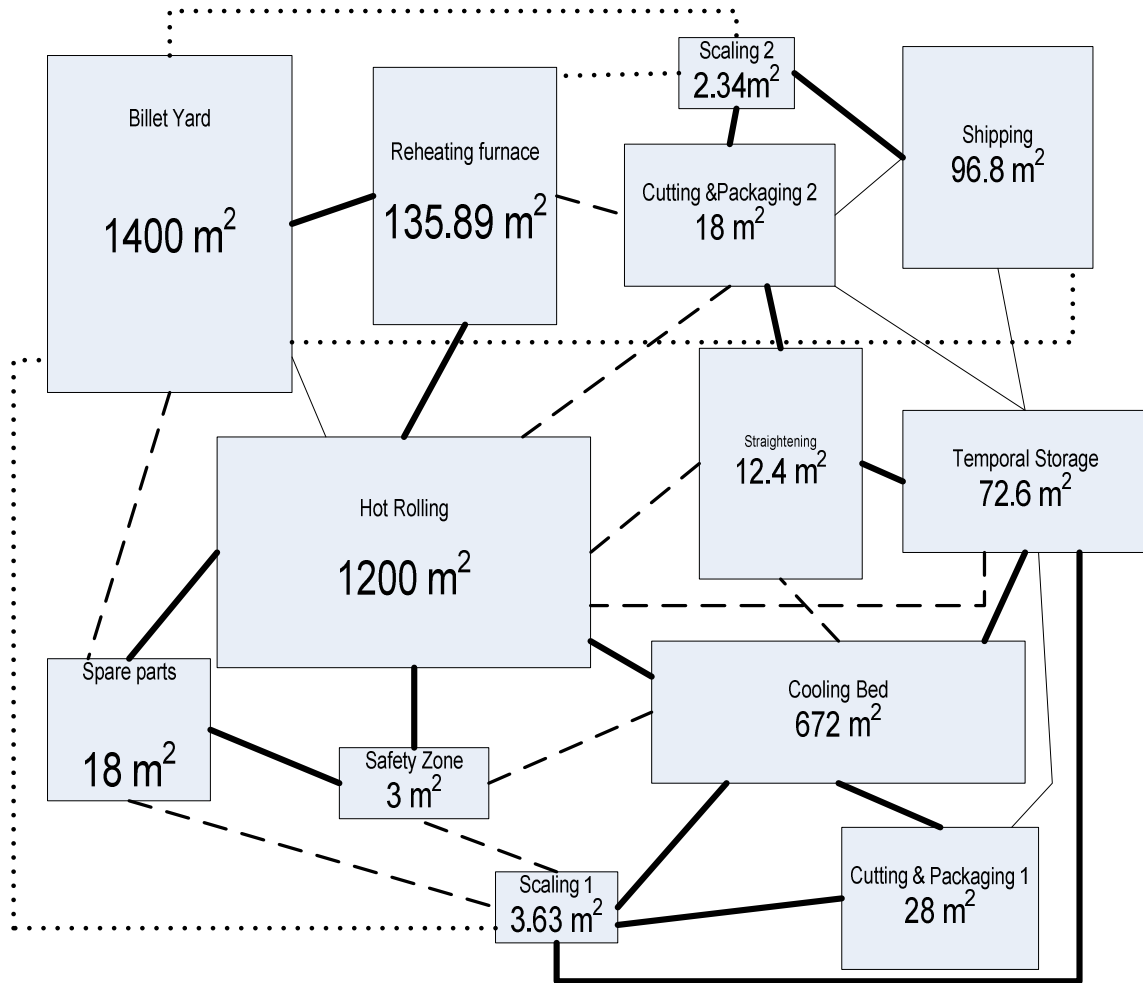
Scaling 2
$2.34m^2$

Billet Yard

$1400\ m^2$

Reheating furnace

$135.89\ m^2$

Cutting &Packaging 2
$18\ m^2$

Shipping
$96.8\ m^2$

Straightening
$12.4\ m^2$

Temporal Storage
$72.6\ m^2$

Hot Rolling

$1200\ m^2$

Spare parts

$18\ m^2$

Cooling Bed
$672\ m^2$

Safety Zone
$3\ m^2$

Scaling 1
$3.63\ m^2$

Cutting & Packaging 1
$28\ m^2$